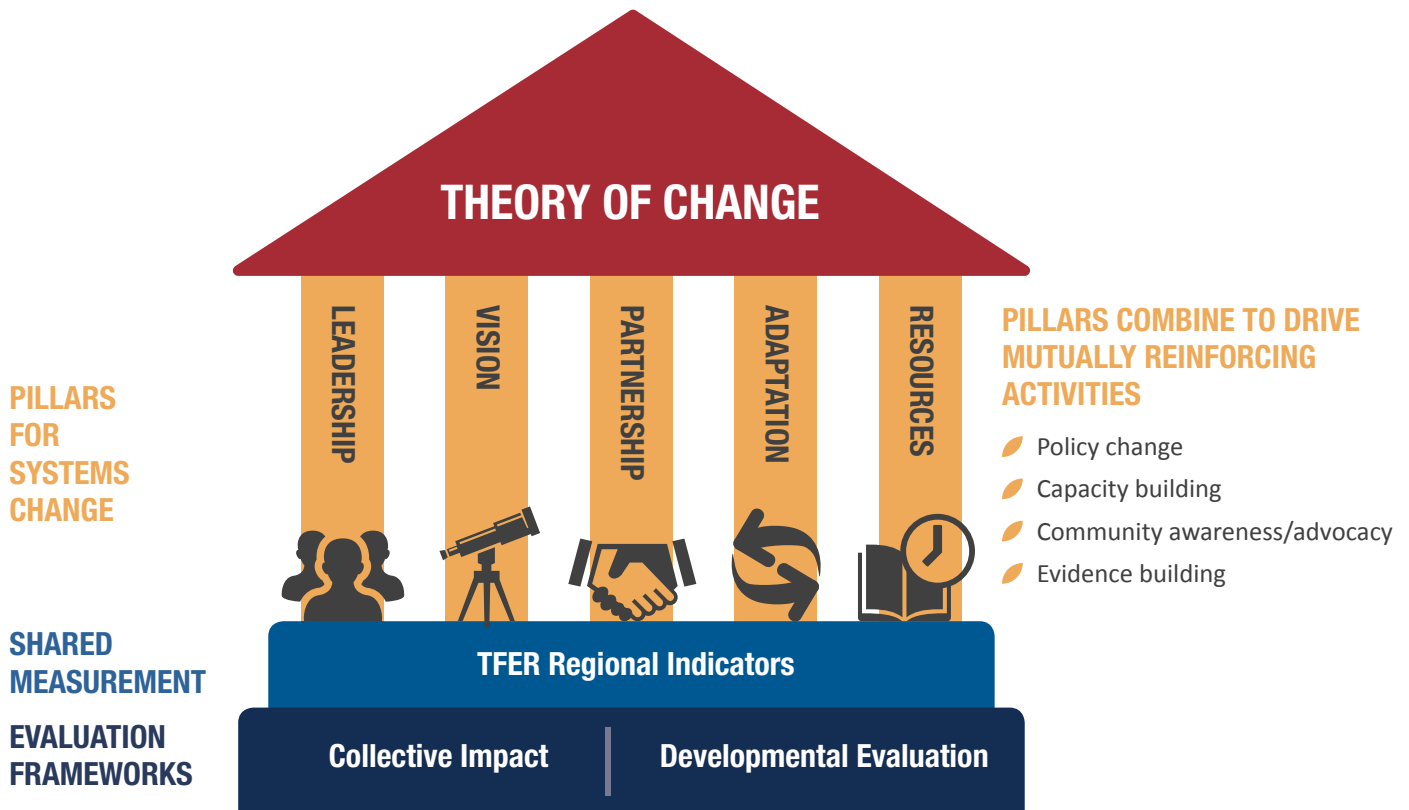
THEORY OF CHANGE

LEADERSHIP

VISION

PARTNERSHIP

ADAPTATION

RESOURCES

PILLARS COMBINE TO DRIVE MUTUALLY REINFORCING ACTIVITIES

Policy change

Capacity building

Community awareness/advocacy

Evidence building

PILLARS FOR SYSTEMS CHANGE

SHARED MEASUREMENT

TFER Regional Indicators

EVALUATION FRAMEWORKS

Collective Impact

Developmental Evaluation